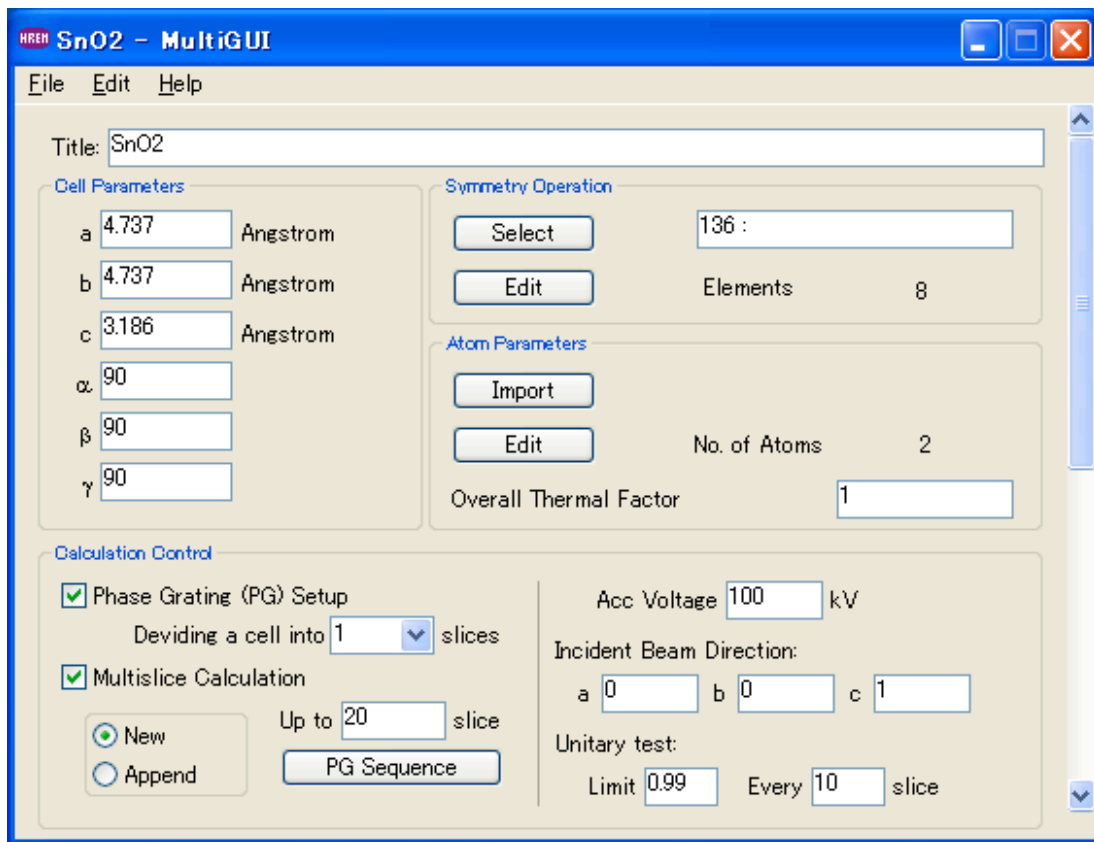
HREM SnO2 - MultiGUI

File Edit Help

Title: SnO2

Cell Parameters

a 4.737 Angstrom
b 4.737 Angstrom
c 3.186 Angstrom
$\alpha$ 90
$\beta$ 90
$\gamma$ 90

Symmetry Operation

Select 136 :
Edit Elements 8

Atom Parameters

Import
Edit No. of Atoms 2
Overall Thermal Factor 1

Calculation Control

Phase Grating (PG) Setup
Deviding a cell into 1 slices
Multislice Calculation
New
Append
Up to 20 slice
PG Sequence

Acc Voltage 100 kV
Incident Beam Direction:
a 0 b 0 c 1
Unitary test:
Limit 0.99 Every 10 slice